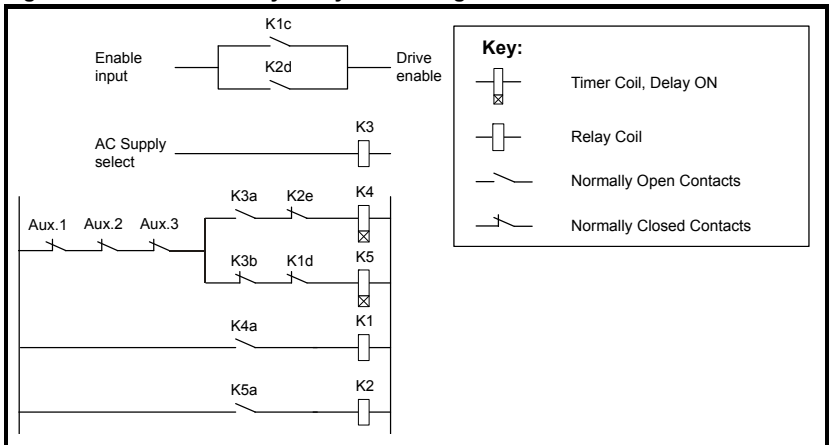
K1c

Enable input

K2d

Drive enable

AC Supply select

K3

K3a K2e K4

Aux.1 Aux.2 Aux.3

K3b K1d K5

K4a K1

K5a K2

Key:

Timer Coil, Delay ON

Relay Coil

Normally Open Contacts

Normally Closed Contacts